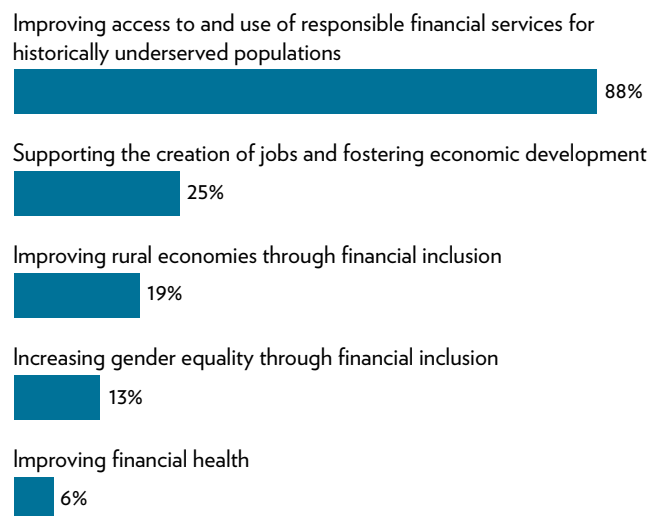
Improving access to and use of responsible financial services for historically underserved populations

88%

Supporting the creation of jobs and fostering economic development

25%

Improving rural economies through financial inclusion

19%

Increasing gender equality through financial inclusion

13%

Improving financial health

6%